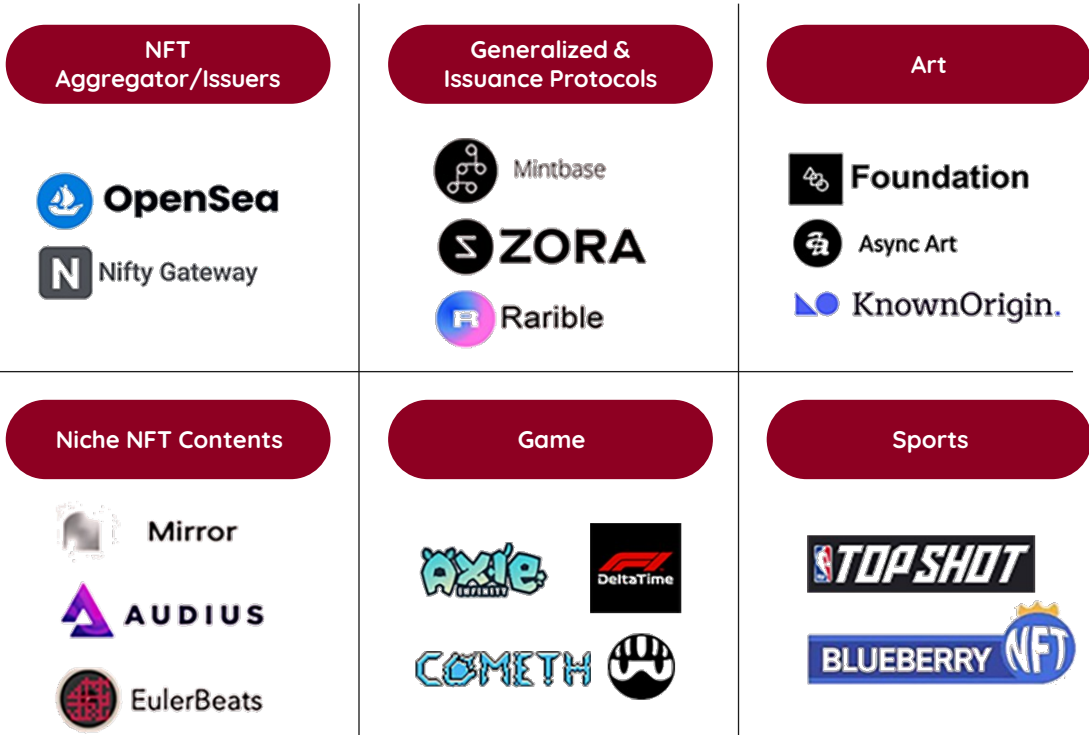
| NFT Aggregator/Issuers | Generalized & Issuance Protocols | Art |
|---|---|---|
| OpenSea<br>N Nifty Gateway | Mintbase<br>ZORA<br>R Rarible | Foundation<br>Async Art<br>KnownOrigin. |
| **Niche NFT Contents** | **Game** | **Sports** |
| Mirror<br>AUDIUS<br>EulerBeats | Axie INFINITY<br>F1 DeltaTime<br>COMETH | TOP SHOT<br>BLUEBERRY NFT |